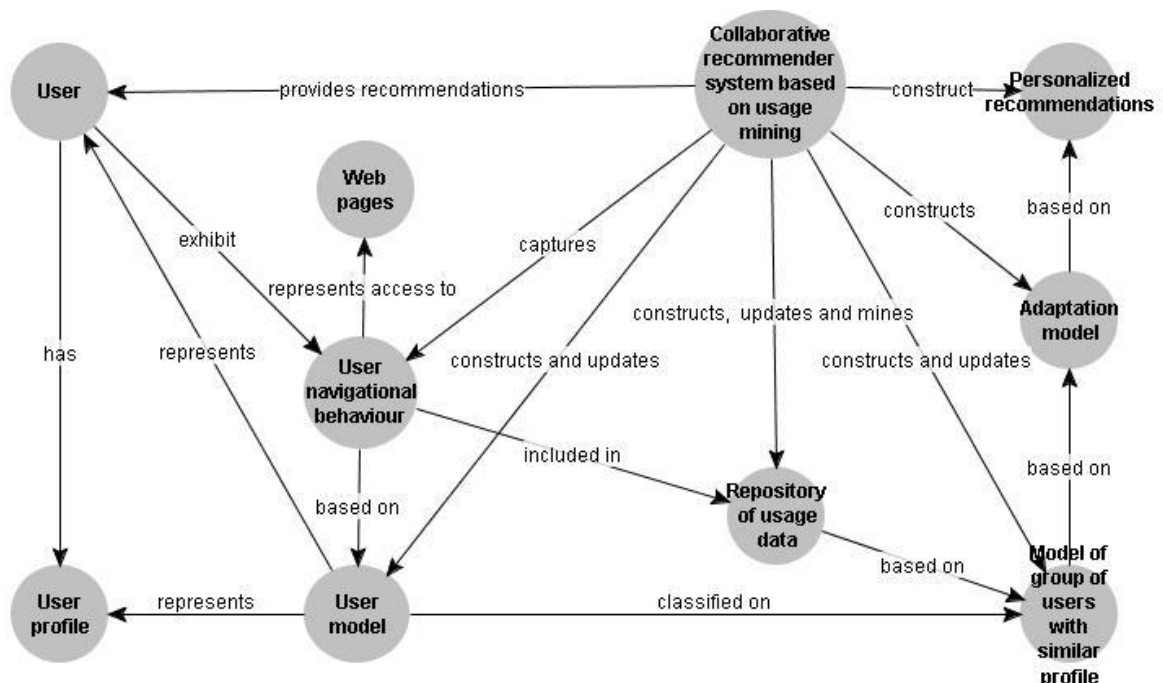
User
provides recommendations
Collaborative recommender system based on usage mining
construct
Personalized recommendations
Web pages
exhibit
captures
constructs
based on
represents access to
Adaptation model
has
represents
User navigational behaviour
constructs and updates
constructs, updates and mines
constructs and updates
included in
based on
based on
Repository of usage data
based on
Model of group of users with similar profile
User profile
represents
User model
classified on